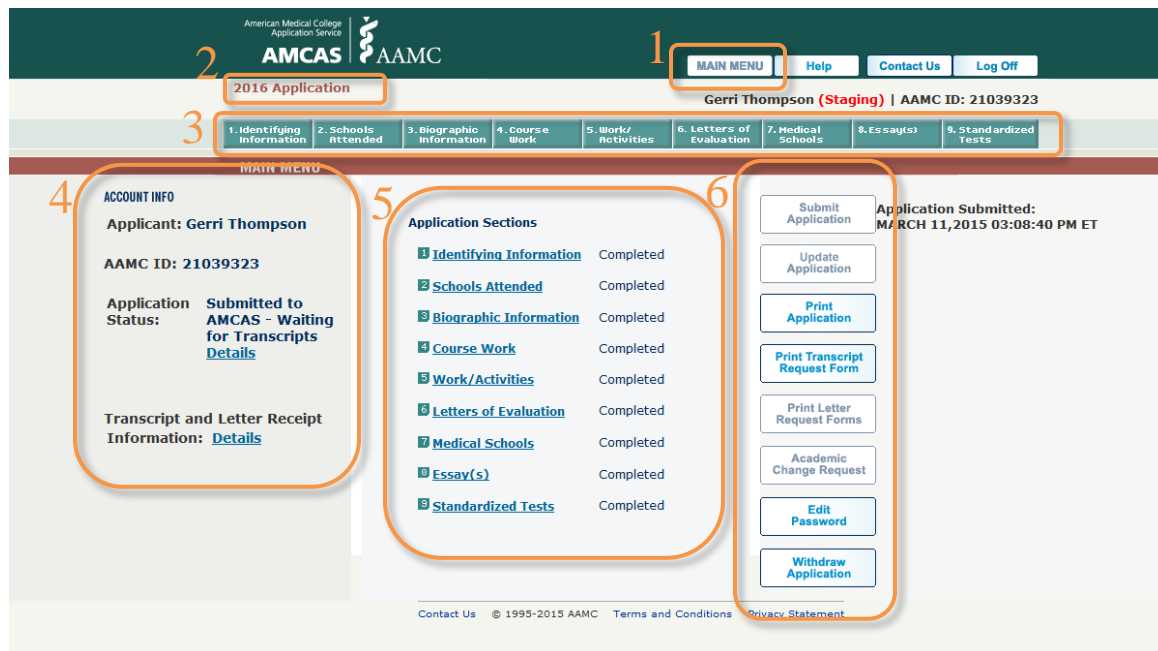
American Medical College Application Service
AMCAS | AAMC

1
MAIN MENU Help Contact Us Log Off

2
2016 Application

Gerri Thompson (Staging) | AAMC ID: 21039323

3
1. Identifying Information | 2. Schools Attended | 3. Biographic Information | 4. Course Work | 5. Work/ Activities | 6. Letters of Evaluation | 7. Medical Schools | 8. Essay(s) | 9. Standardized Tests

MAIN MENU

4
ACCOUNT INFO

Applicant: Gerri Thompson

AAMC ID: 21039323

Application Status: Submitted to AMCAS - Waiting for Transcripts Details

Transcript and Letter Receipt Information: Details

5
Application Sections

1 Identifying Information Completed
2 Schools Attended Completed
3 Biographic Information Completed
4 Course Work Completed
5 Work/Activities Completed
6 Letters of Evaluation Completed
7 Medical Schools Completed
8 Essay(s) Completed
9 Standardized Tests Completed

6
Submit Application
Update Application
Print Application
Print Transcript Request Form
Print Letter Request Forms
Academic Change Request
Edit Password
Withdraw Application

Application Submitted:
MARCH 11,2015 03:08:40 PM ET

Contact Us © 1995-2015 AAMC Terms and Conditions Privacy Statement